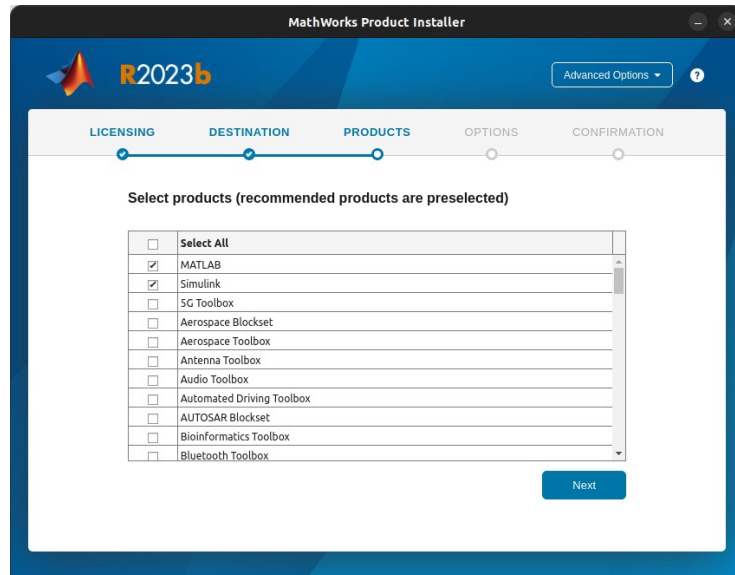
MathWorks Product Installer

R2023b

Advanced Options ▾

?

LICENSING DESTINATION PRODUCTS OPTIONS CONFIRMATION

Select products (recommended products are preselected)

| | Select All |
|---|---|
| ☑ | MATLAB |
| ☑ | Simulink |
| ☐ | 5G Toolbox |
| ☐ | Aerospace Blockset |
| ☐ | Aerospace Toolbox |
| ☐ | Antenna Toolbox |
| ☐ | Audio Toolbox |
| ☐ | Automated Driving Toolbox |
| ☐ | AUTOSAR Blockset |
| ☐ | Bioinformatics Toolbox |
| ☐ | Bluetooth Toolbox |

Next